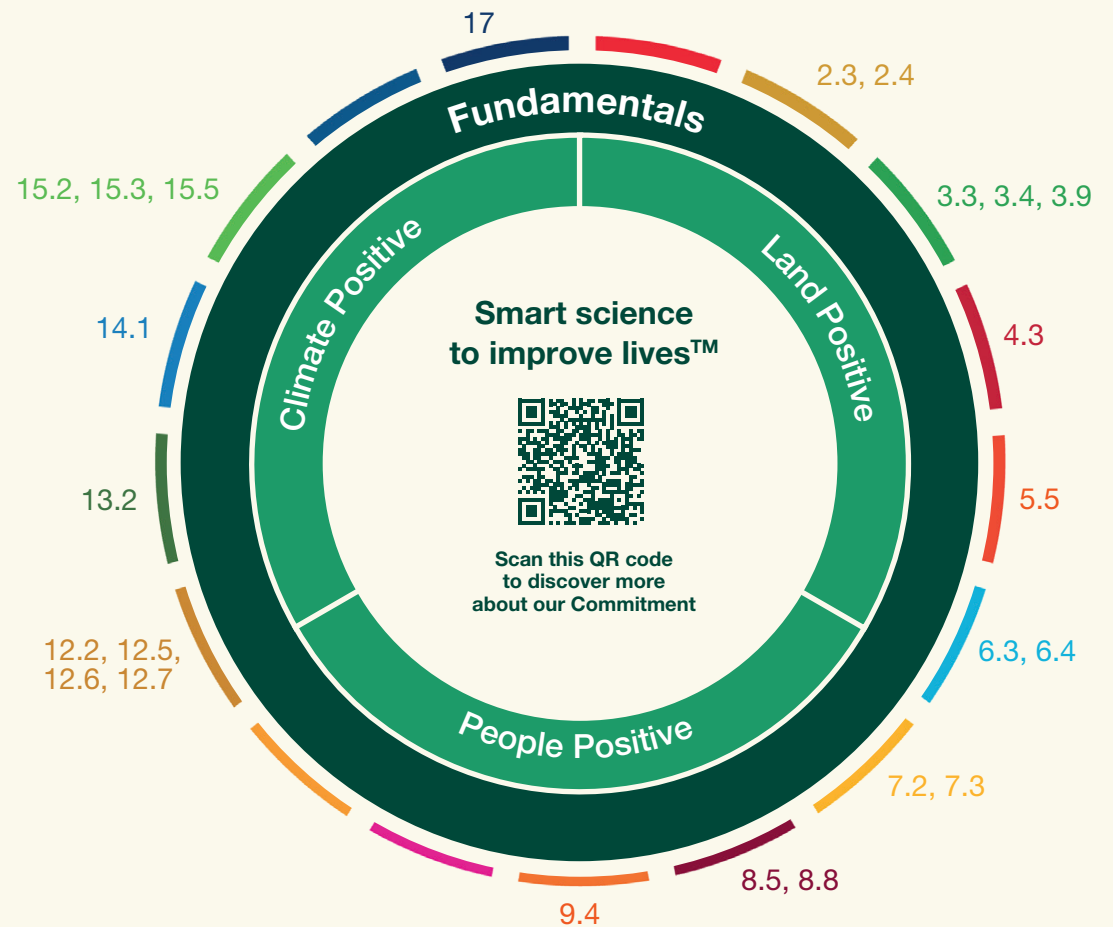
17

2.3, 2.4

3.3, 3.4, 3.9

4.3

5.5

6.3, 6.4

7.2, 7.3

8.5, 8.8

9.4

12.2, 12.5, 12.6, 12.7

13.2

14.1

15.2, 15.3, 15.5

Fundamentals

Climate Positive

Land Positive

People Positive

Smart science to improve lives™

Scan this QR code to discover more about our Commitment